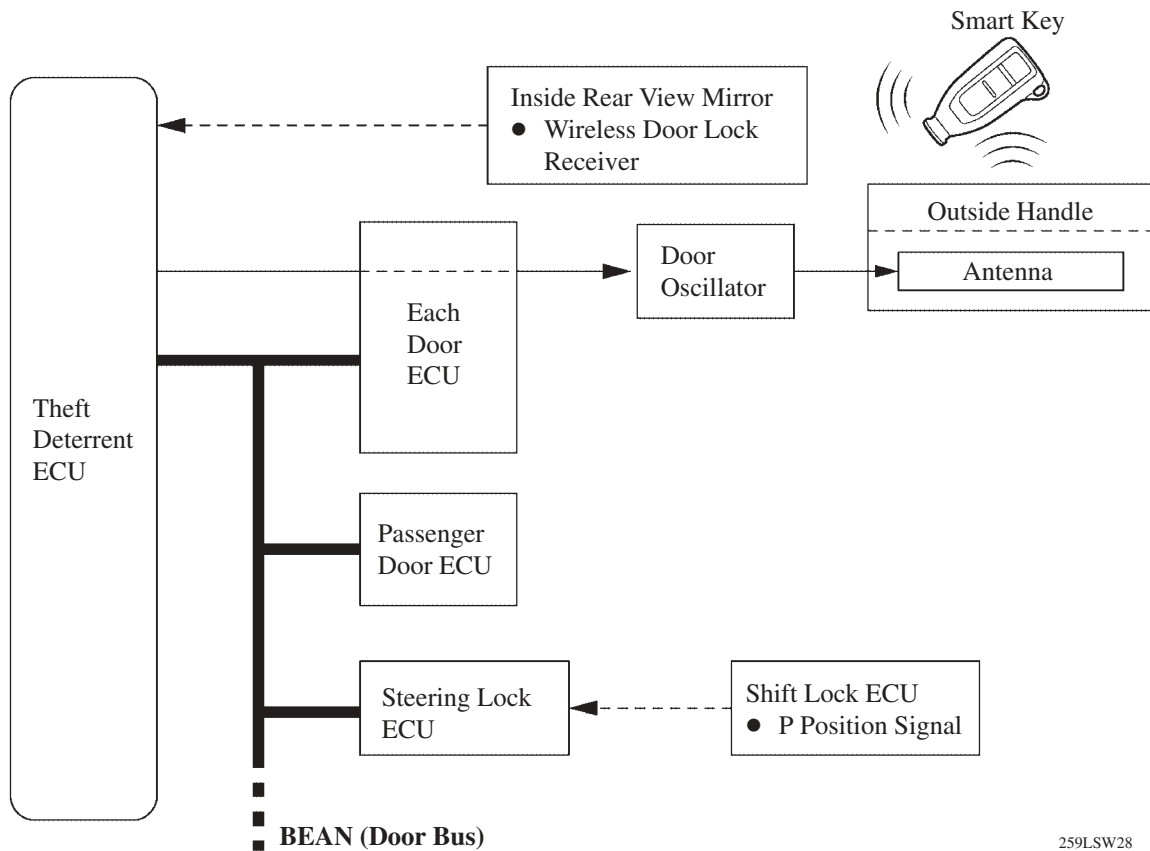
Smart Key

Inside Rear View Mirror
● Wireless Door Lock Receiver

Outside Handle

Antenna

Door Oscillator

Each Door ECU

Theft Deterrent ECU

Passenger Door ECU

Steering Lock ECU

Shift Lock ECU
● P Position Signal

BEAN (Door Bus)

259LSW28